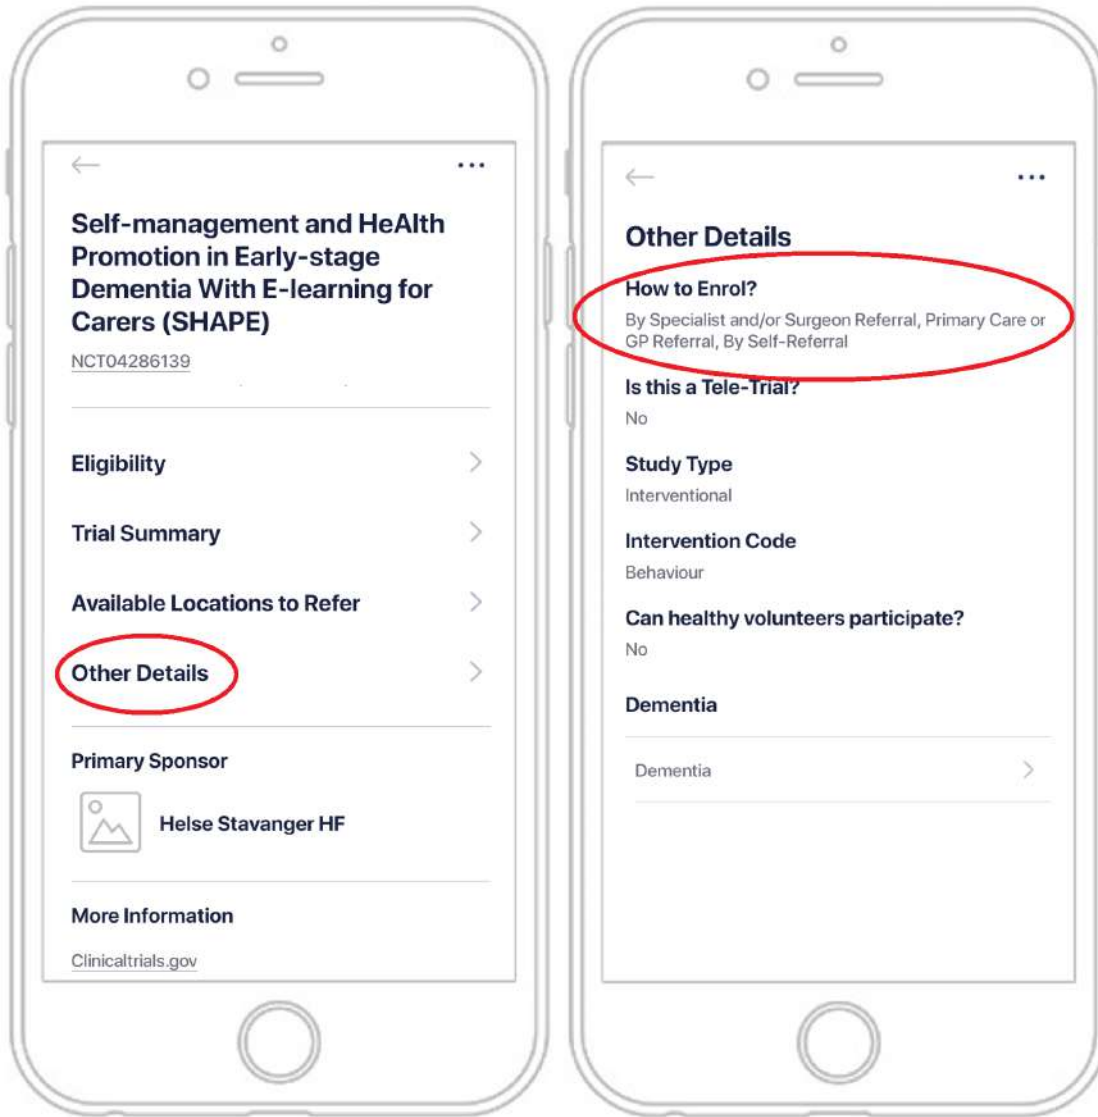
...

Self-management and HeAlth Promotion in Early-stage Dementia With E-learning for Carers (SHAPE)

NCT04286139

Eligibility

Trial Summary

Available Locations to Refer

Other Details

Primary Sponsor

Helse Stavanger HF

More Information

Clinicaltrials.gov

...

Other Details

How to Enrol?

By Specialist and/or Surgeon Referral, Primary Care or GP Referral, By Self-Referral

Is this a Tele-Trial?

No

Study Type

Interventional

Intervention Code

Behaviour

Can healthy volunteers participate?

No

Dementia

Dementia